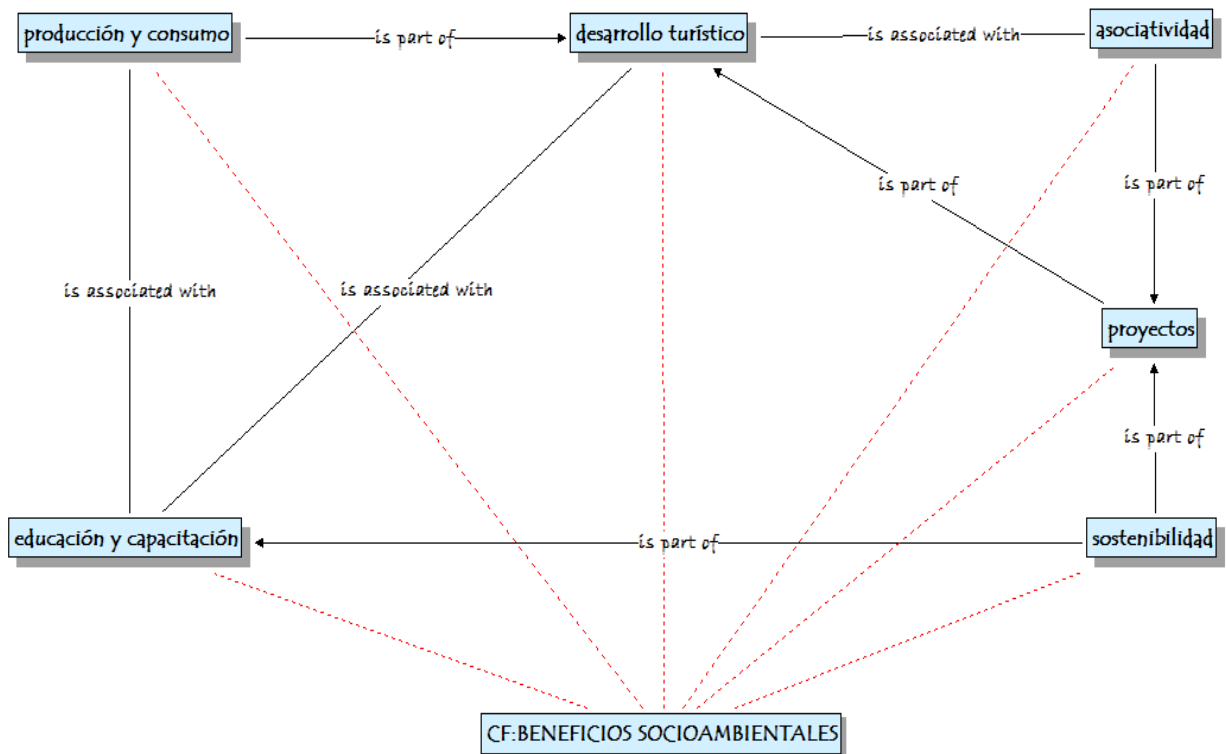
producción y consumo

is part of

desarrollo turístico

is associated with

asociatividad

is part of

is part of

is associated with

is associated with

proyectos

is part of

educación y capacitación

is part of

sostenibilidad

CF:BENEFICIOS SOCIOAMBIENTALES